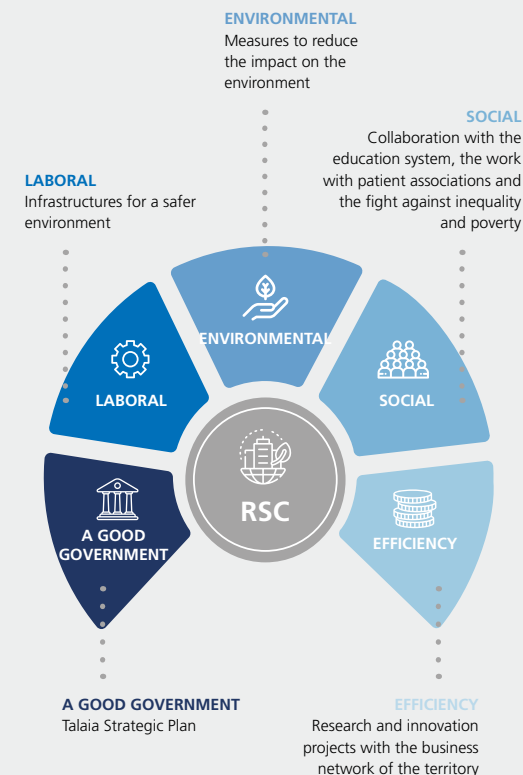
ENVIRONMENTAL
Measures to reduce the impact on the environment

SOCIAL
Collaboration with the education system, the work with patient associations and the fight against inequality and poverty

LABORAL
Infrastructures for a safer environment

ENVIRONMENTAL

LABORAL

SOCIAL

RSC

A GOOD GOVERNMENT

EFFICIENCY

A GOOD GOVERNMENT
Talaia Strategic Plan

EFFICIENCY
Research and innovation projects with the business network of the territory